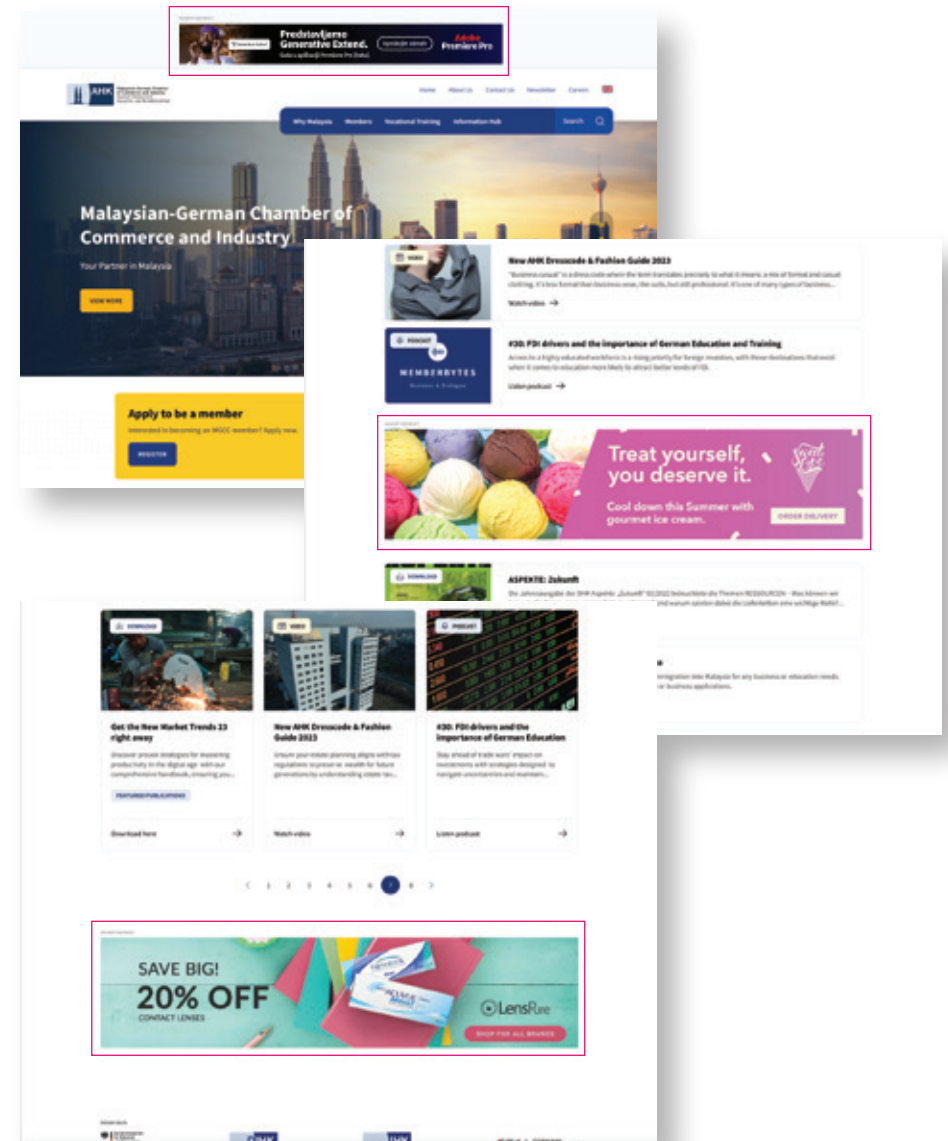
Predstavljamo Generative Extend.

Isprobajte odmah

Adobe Premiere Pro

AHK

Home About Us Contact Us Newsletter Careers

Why Malaysia Members Vocational Training Information Hub Search

Malaysian-German Chamber of Commerce and Industry

Your Partner in Malaysia

VIEW MORE

Apply to be a member

Interested in becoming an MGCC member? Apply now.

REGISTER

VIDEO

New AHK Dresscode & Fashion Guide 2023

"Business casual" is a dress code where the term translates precisely to what it means: a mix of formal and casual clothing. It's less formal than business wear, the suits, but still professional. It's one of many types of business...

Watch video

PODCAST

MEMBERBYTES

#30: FDI drivers and the importance of German Education and Training

Access to a highly educated workforce is a rising priority for foreign investors, with those destinations that excel when it comes to education more likely to attract better levels of FDI.

Listen podcast

Treat yourself, you deserve it.

Cool down this Summer with gourmet ice cream.

ORDER DELIVERY

DOWNLOAD

ASPEKTE: Zukunft

DOWNLOAD

Get the New Market Trends 23 right away

FEATURED PUBLICATIONS

Download here

VIDEO

New AHK Dresscode & Fashion Guide 2023

Watch video

PODCAST

#30: FDI drivers and the importance of German Education

Listen podcast

1 2 3 4 5 6 7 8

SAVE BIG!

20% OFF

CONTACT LENSES

LensRure

SHOP FOR ALL BRANDS